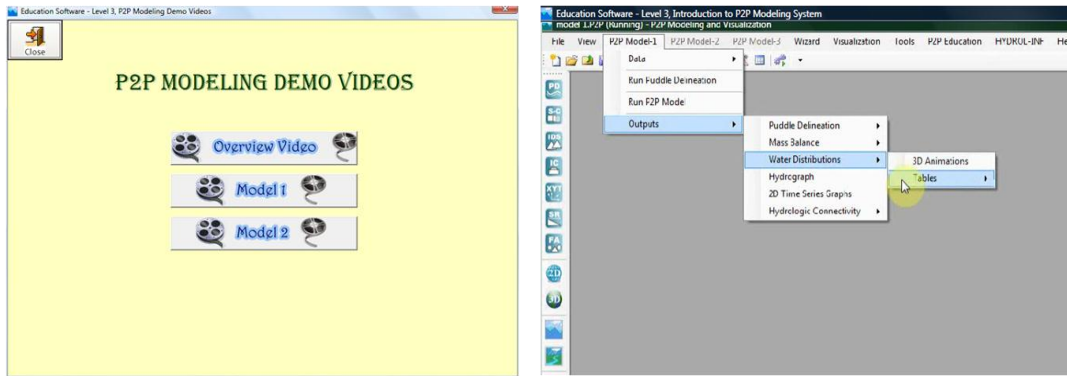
Education Software - Level 3, P2P Modeling Demo Videos

Close

P2P MODELING DEMO VIDEOS

Overview Video

Model 1

Model 2

Education Software - Level 3, Introduction to P2P Modeling System
model 1.P2P (Running) - P2P Modeling and Visualization

File View P2P Model-1 P2P Model-2 P2P Model-3 Wizard Visualization Tools P2P Education HYDROL-INF He

Data
Run Puddle Delineation
Run P2P Mode
Outputs

Puddle Delineation
Mass Balance
Water Distributions
Hydrograph
2D Time Series Graphs
Hydrologic Connectivity

3D Animations
Tables

PD
S-C
IDS
IC
XYT
SR
FA
2D
3D